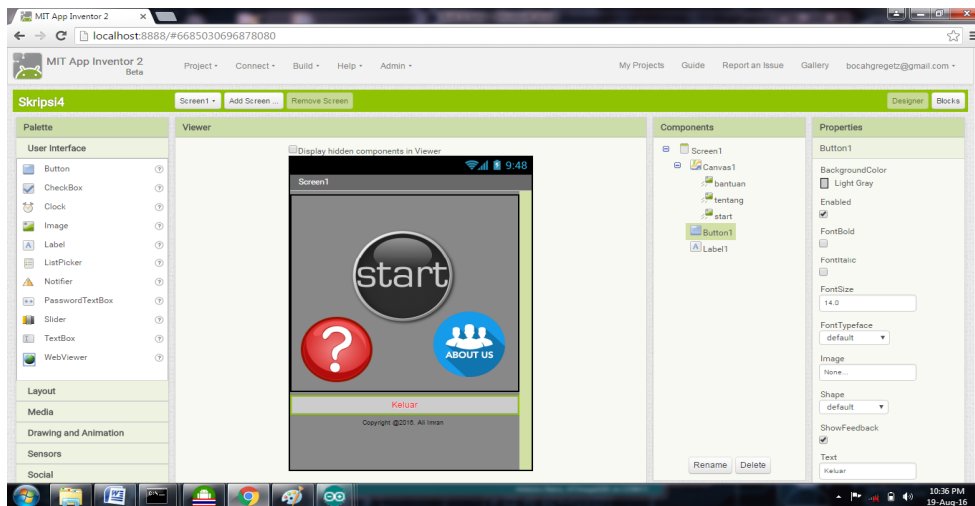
MIT App Inventor 2
localhost:8888/#6685030696878080
MIT App Inventor 2 Beta
Project ▾ Connect ▾ Build ▾ Help ▾ Admin ▾
My Projects Guide Report an Issue Gallery bocahgregetz@gmail.com ▾
Skripsi4
Screen1 ▾ Add Screen ... Remove Screen
Designer Blocks
Palette
User Interface
Button
CheckBox
Clock
Image
Label
ListPicker
Notifier
PasswordTextBox
Slider
TextBox
WebViewer
Layout
Media
Drawing and Animation
Sensors
Social
Viewer
Display hidden components in Viewer
9:48
Screen1
start
ABOUT US
Keluar
Copyright @2016. All Imran
Components
Screen1
Canvas1
bantuan
tentang
start
Button1
Label1
Rename Delete
Properties
Button1
BackgroundColor
Light Gray
Enabled
FontBold
FontItalic
FontSize
14.0
FontTypeface
default
Image
None...
Shape
default
ShowFeedback
Text
Keluar
10:36 PM
19-Aug-16